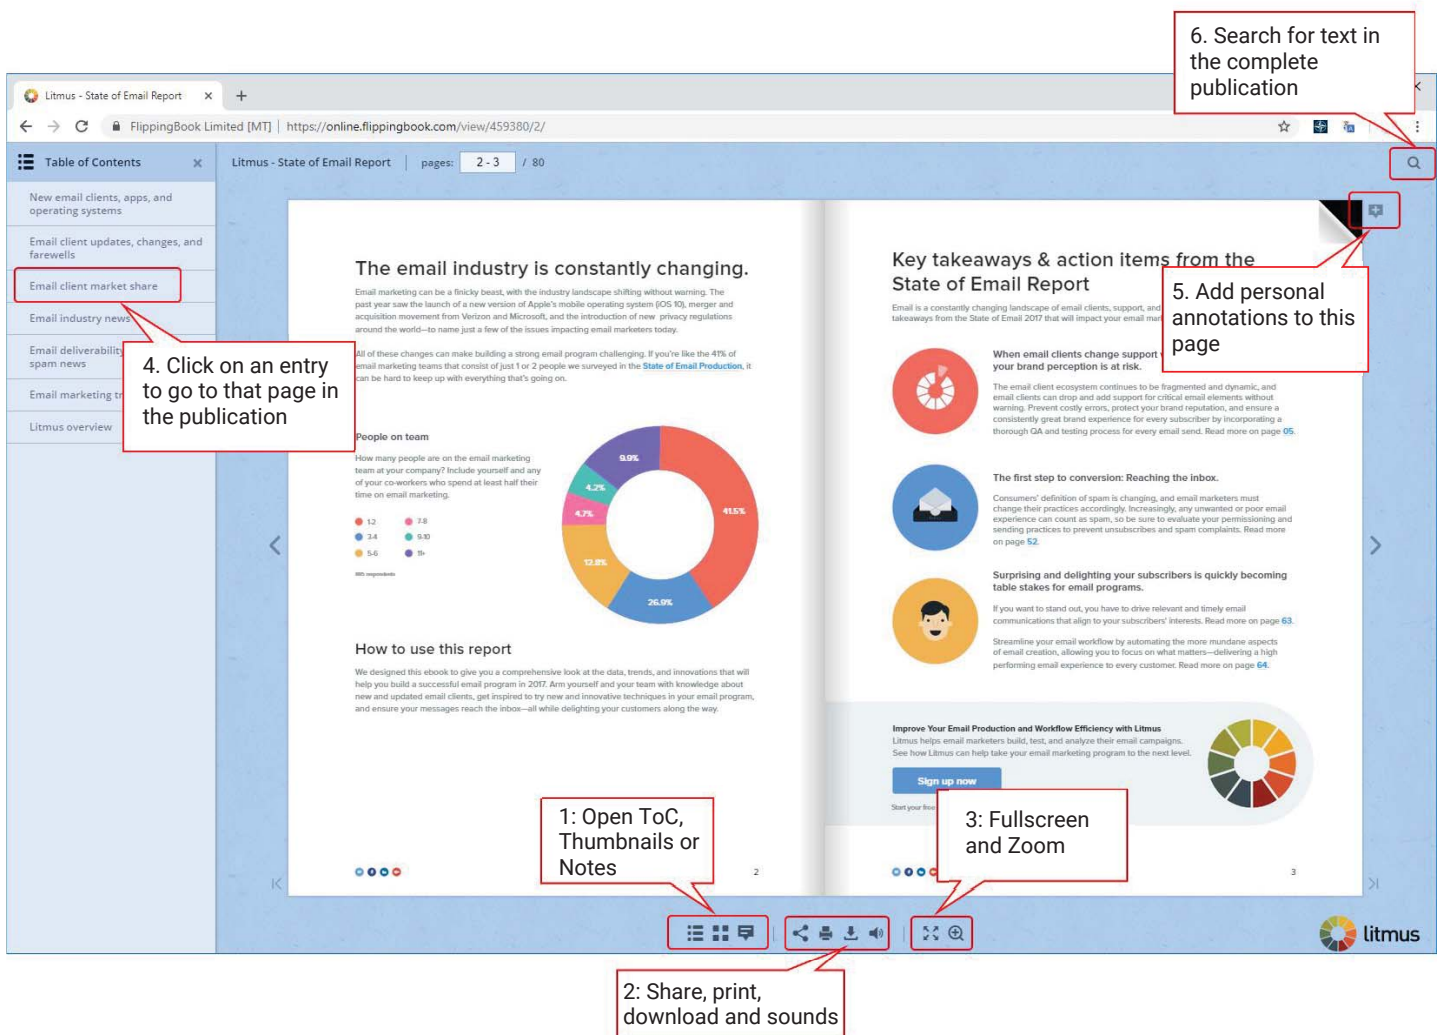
6. Search for text in the complete publication

Litmus - State of Email Report ×

FlippingBook Limited [MT] | https://online.flippingbook.com/view/459380/2/

Table of Contents ×

New email clients, apps, and operating systems

Email client updates, changes, and farewells

Email client market share

Email industry news

Email deliverability spam news

Email marketing tr

Litmus overview

Litmus - State of Email Report | pages: 2 - 3 / 80

The email industry is constantly changing.

Email marketing can be a finicky beast, with the industry landscape shifting without warning. The past year saw the launch of a new version of Apple's mobile operating system (iOS 10), merger and acquisition movement from Verizon and Microsoft, and the introduction of new privacy regulations around the world—to name just a few of the issues impacting email marketers today.

All of these changes can make building a strong email program challenging. If you're like the 41% of email marketing teams that consist of just 1 or 2 people we surveyed in the State of Email Production, it can be hard to keep up with everything that's going on.

People on team

How many people are on the email marketing team at your company? Include yourself and any of your co-workers who spend at least half their time on email marketing.

1-2 7-8 3-4 9-10 5-6 11+

9.9% 4.2% 4.7% 12.8% 26.9% 41.5%

How to use this report

We designed this ebook to give you a comprehensive look at the data, trends, and innovations that will help you build a successful email program in 2017. Arm yourself and your team with knowledge about new and updated email clients, get inspired to try new and innovative techniques in your email program, and ensure your messages reach the inbox—all while delighting your customers along the way.

2

4. Click on an entry to go to that page in the publication

Key takeaways & action items from the State of Email Report

Email is a constantly changing landscape of email clients, support, and takeaways from the State of Email 2017 that will impact your email mar

5. Add personal annotations to this page

When email clients change support your brand perception is at risk.

The email client ecosystem continues to be fragmented and dynamic, and email clients can drop and add support for critical email elements without warning. Prevent costly errors, protect your brand reputation, and ensure a consistently great brand experience for every subscriber by incorporating a thorough QA and testing process for every email send. Read more on page 05.

The first step to conversion: Reaching the inbox.

Consumers' definition of spam is changing, and email marketers must change their practices accordingly. Increasingly, any unwanted or poor email experience can count as spam, so be sure to evaluate your permissioning and sending practices to prevent unsubscribes and spam complaints. Read more on page 52.

Surprising and delighting your subscribers is quickly becoming table stakes for email programs.

If you want to stand out, you have to drive relevant and timely email communications that align to your subscribers' interests. Read more on page 63.

Streamline your email workflow by automating the more mundane aspects of email creation, allowing you to focus on what matters—delivering a high performing email experience to every customer. Read more on page 64.

Improve Your Email Production and Workflow Efficiency with Litmus
Litmus helps email marketers build, test, and analyze their email campaigns. See how Litmus can help take your email marketing program to the next level.

Sign up now

3

1: Open ToC, Thumbnails or Notes

3: Fullscreen and Zoom

2: Share, print, download and sounds

litmus